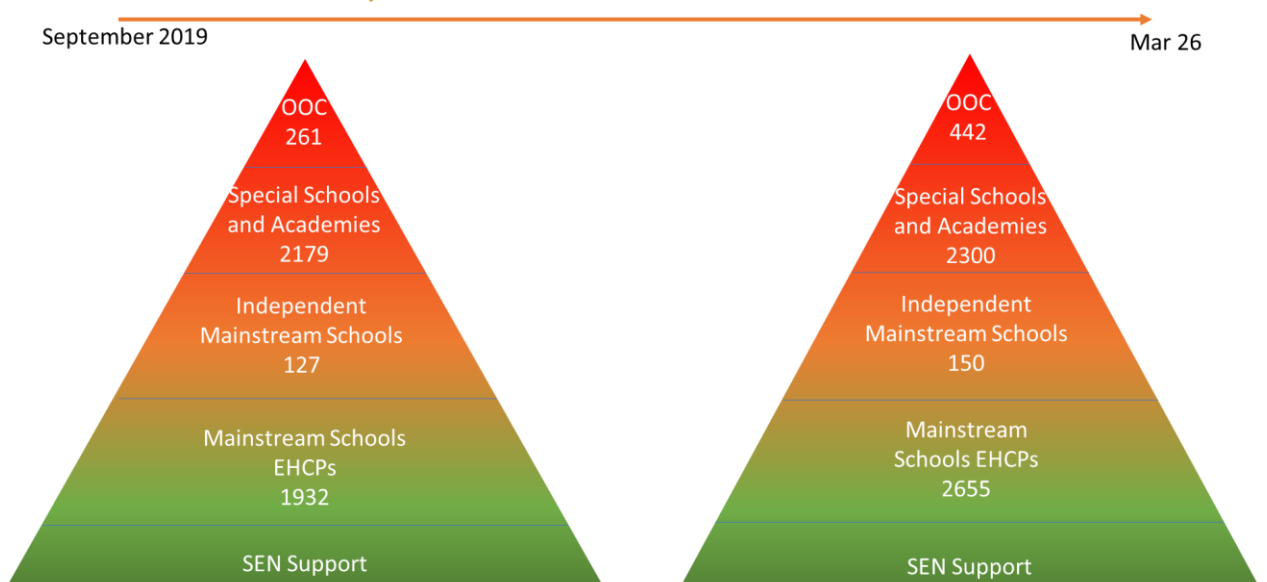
September 2019

Mar 26

OOC
261

Special Schools and Academies
2179

Independent Mainstream Schools
127

Mainstream Schools EHCPs
1932

SEN Support

OOC
442

Special Schools and Academies
2300

Independent Mainstream Schools
150

Mainstream Schools EHCPs
2655

SEN Support